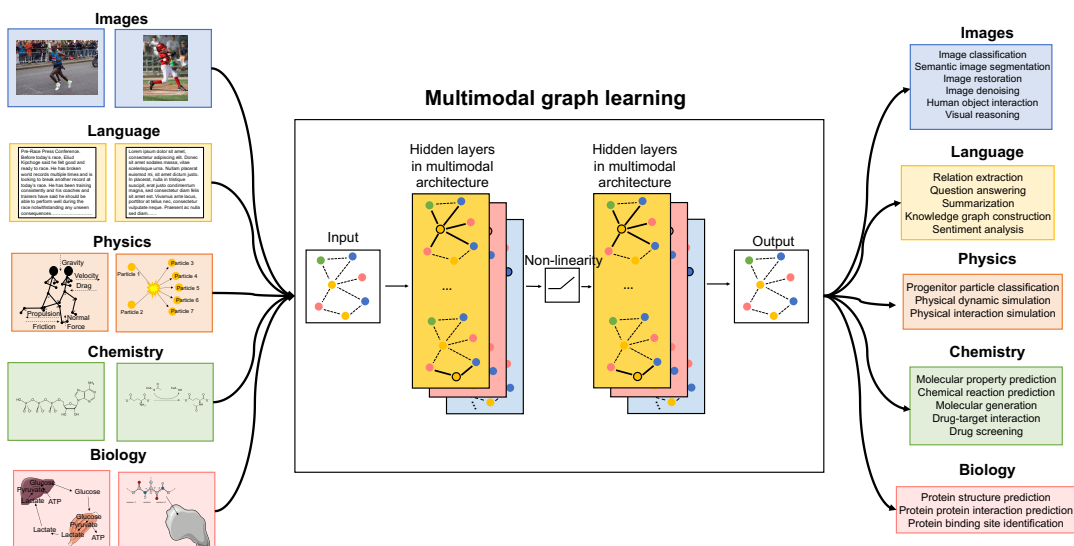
Images

Language

Pre-Race Press Conference. Before today's race, Eliud Kipchoge said he felt good and ready to race. He has broken world records multiple times and is looking to break another record at today's race. He has been training consistently and his coaches and trainers have said he should be able to perform well during the race notwithstanding any unseen consequences.

Lorem ipsum dolor sit amet, consectetur adipiscing elit. Donec sit amet sodales massa, vitae scelerisque urna. Nullam placerat euismod mi, sit amet dictum justo. In placerat, nulla in tristique suscipit, erat justo condimentum magna, sed consectetur diam felis sit amet est. Vivamus ante lacus, porttitor at tellus nec, consectetur vulputate neque. Praesent eu nulla sed diam.

Physics

Gravity
Velocity
Drag
Propulsion
Normal
Friction
Force

Particle 1
Particle 2
Particle 3
Particle 4
Particle 5
Particle 6
Particle 7

Chemistry

Biology

Glucose
Pyruvate
Lactate
ATP
Glucose
Glucose
Pyruvate
Lactate
Lactate
ATP

Multimodal graph learning

Input

Hidden layers in multimodal architecture

Non-linearity

Hidden layers in multimodal architecture

Output

Images

Image classification
Semantic image segmentation
Image restoration
Image denoising
Human object interaction
Visual reasoning

Language

Relation extraction
Question answering
Summarization
Knowledge graph construction
Sentiment analysis

Physics

Progenitor particle classification
Physical dynamic simulation
Physical interaction simulation

Chemistry

Molecular property prediction
Chemical reaction prediction
Molecular generation
Drug-target interaction
Drug screening

Biology

Protein structure prediction
Protein protein interaction prediction
Protein binding site identification